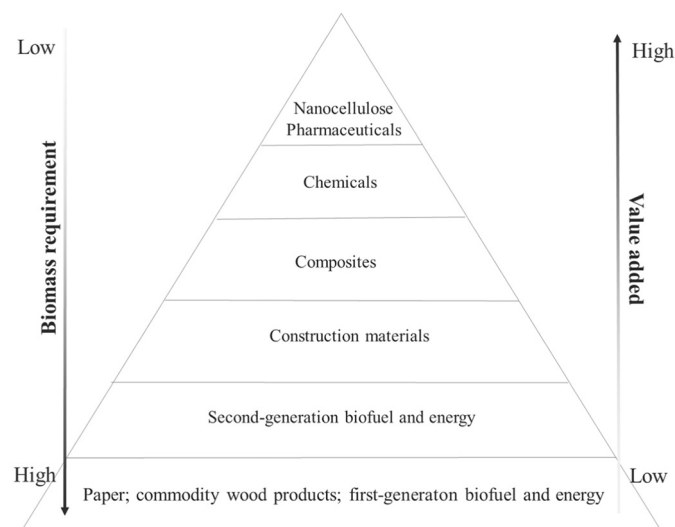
Low

Biomass requirement

High

Nanocellulose
Pharmaceuticals

Chemicals

Composites

Construction materials

Second-generation biofuel and energy

Paper; commodity wood products; first-generaton biofuel and energy

High

Value added

Low